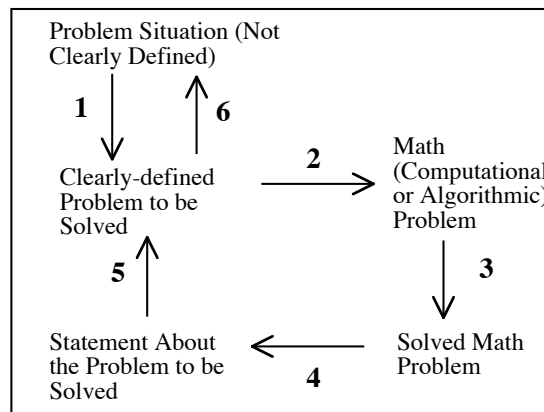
Problem Situation (Not Clearly Defined)

1

6

Clearly-defined Problem to be Solved

2

Math (Computational or Algorithmic) Problem

3

5

Statement About the Problem to be Solved

4

Solved Math Problem